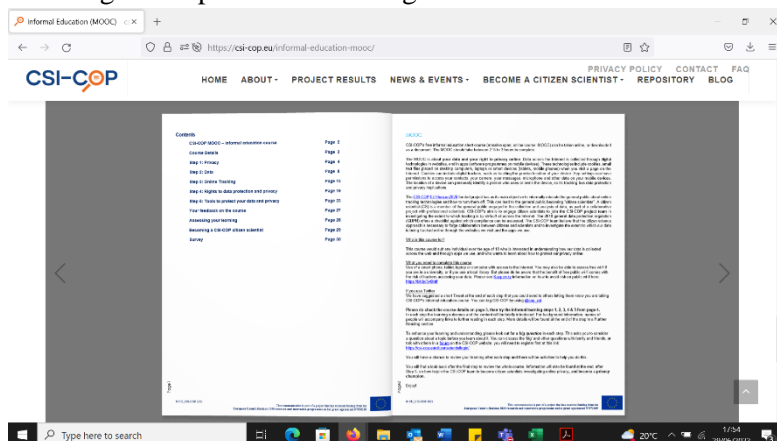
Informal Education (MOOC)

https://csi-cop.eu/informal-education-mooc/

CSI-COP

PRIVACY POLICY CONTACT FAQ

HOME ABOUT PROJECT RESULTS NEWS & EVENTS BECOME A CITIZEN SCIENTIST REPOSITORY BLOG

Contents

| | |
|---|---|
| CSI-COP MOOC – informal education course | Page 2 |
| Course Details | Page 2 |
| Step 1: Privacy | Page 5 |
| Step 2: Data | Page 9 |
| Step 3: Online Tracking | Page 13 |
| Step 4: Rights to data protection and privacy | Page 19 |
| Step 5: Tools to protect your data and privacy | Page 23 |
| Your feedback on the course | Page 27 |
| Assessing your learning | Page 28 |
| Becoming a CSI-COP citizen scientist | Page 29 |
| Survey | Page 30 |

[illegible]

Type here to search

20°C

17:54